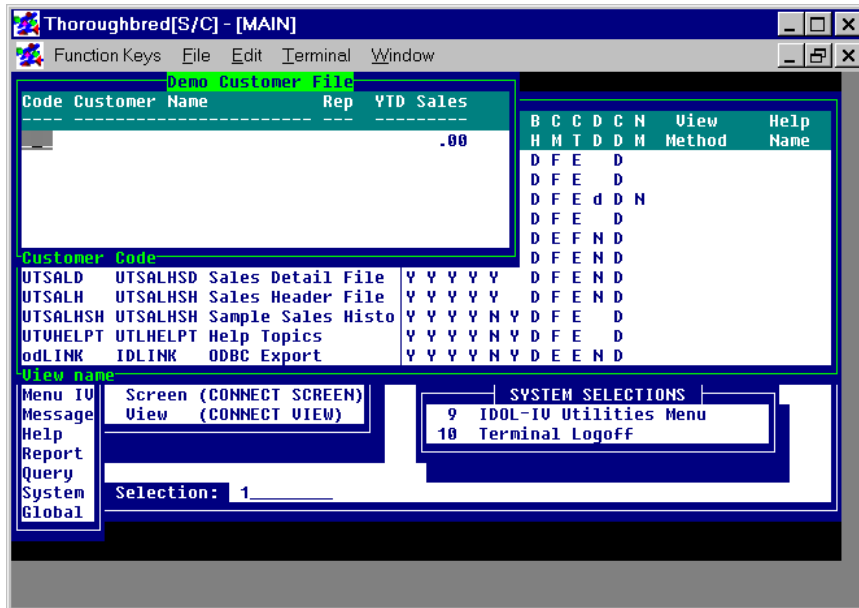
Thoroughbred[S/C] - [MAIN]

Function Keys File Edit Terminal Window

Demo Customer File

Code Customer Name Rep YTD Sales

---- ---------------------- --- ---------

.00

| B | C | C | D | C | N | View | Help |
|---|---|---|---|---|---|---|---|
| H | M | T | D | D | M | Method | Name |
| D | F | E |  | D |  |  |  |
| D | F | E |  | D |  |  |  |
| D | F | E | d | D | N |  |  |
| D | F | E |  | D |  |  |  |
| D | E | F | N | D |  |  |  |
| D | F | E | N | D |  |  |  |
| D | F | E | N | D |  |  |  |
| D | F | E | N | D |  |  |  |
| D | F | E |  | D |  |  |  |
| D | F | E |  | D |  |  |  |
| D | E | E | N | D |  |  |  |

Customer Code

UTSALD UTSALHSD Sales Detail File Y Y Y Y Y
UTSALH UTSALHSH Sales Header File Y Y Y Y Y
UTSALHSH UTSALHSH Sample Sales Histo Y Y Y Y N Y
UTVHELPT UTLHELPT Help Topics Y Y Y Y N Y
odLINK IDLINK ODBC Export Y Y Y Y N Y

View name

Menu IV
Message
Help
Report
Query
System
Global

Screen (CONNECT SCREEN)
View (CONNECT VIEW)

SYSTEM SELECTIONS
9 IDOL-IV Utilities Menu
10 Terminal Logoff

Selection: 1________